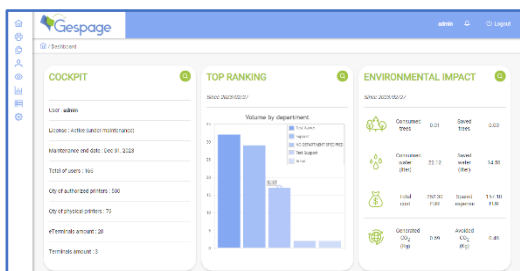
Gespage

admin

Logout

/ Dashboard

COCKPIT

User : admin

License : Active (under maintenance)

Maintenance end date : Dec 31, 2023

Total of users : 166

Qty of authorized printers : 500

Qty of physical printers : 70

eTerminals amount : 28

Terminals amount : 3

TOP RANKING

Since 2023/02/27

Volume by department

Total Admin

Support

NO DEPARTMENT SPECIFIED

Test Support

Virtual

ENVIRONMENTAL IMPACT

Since 2023/02/27

Consumed trees

0.01

Saved trees

0.03

Consumed water (liter)

23.12

Saved water (liter)

54.50

Total cost

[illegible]

Saved expense

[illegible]

Generated $CO_2$ (kg)

0.09

Avoided $CO_2$ (kg)

0.45